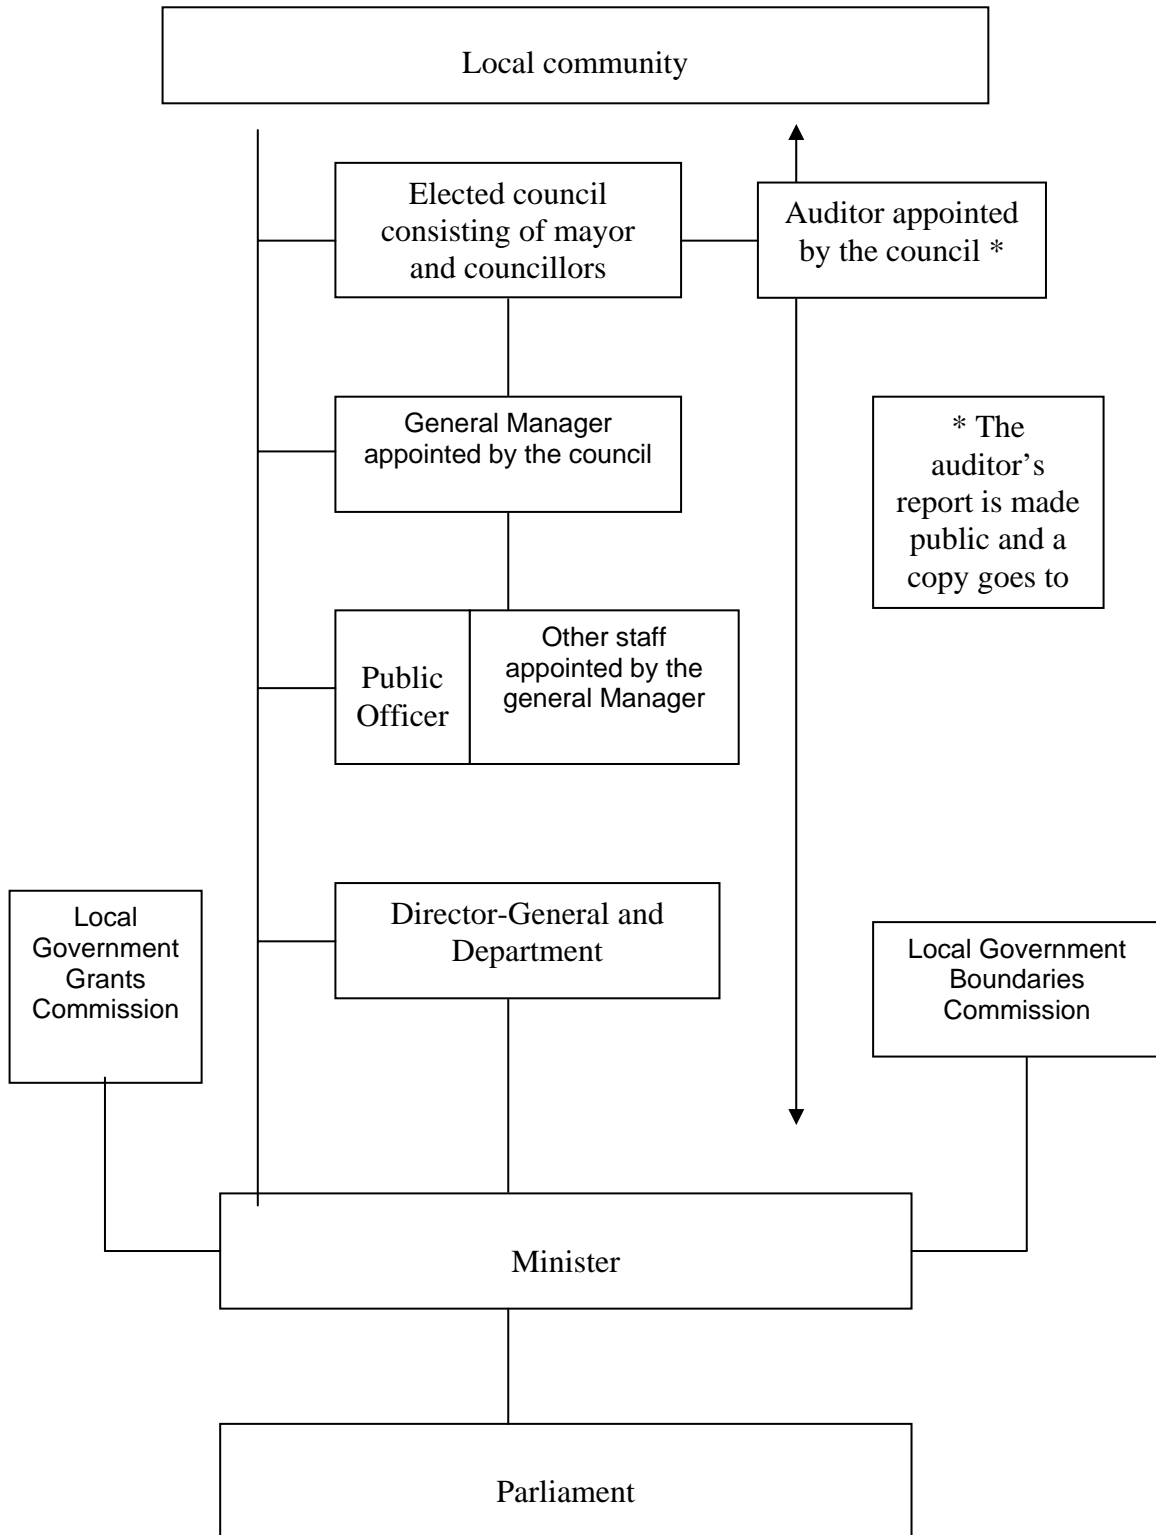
Local community

Elected council consisting of mayor and councillors

Auditor appointed by the council *

General Manager appointed by the council

* The auditor's report is made public and a copy goes to

Public Officer

Other staff appointed by the general Manager

Local Government Grants Commission

Director-General and Department

Local Government Boundaries Commission

Minister

Parliament